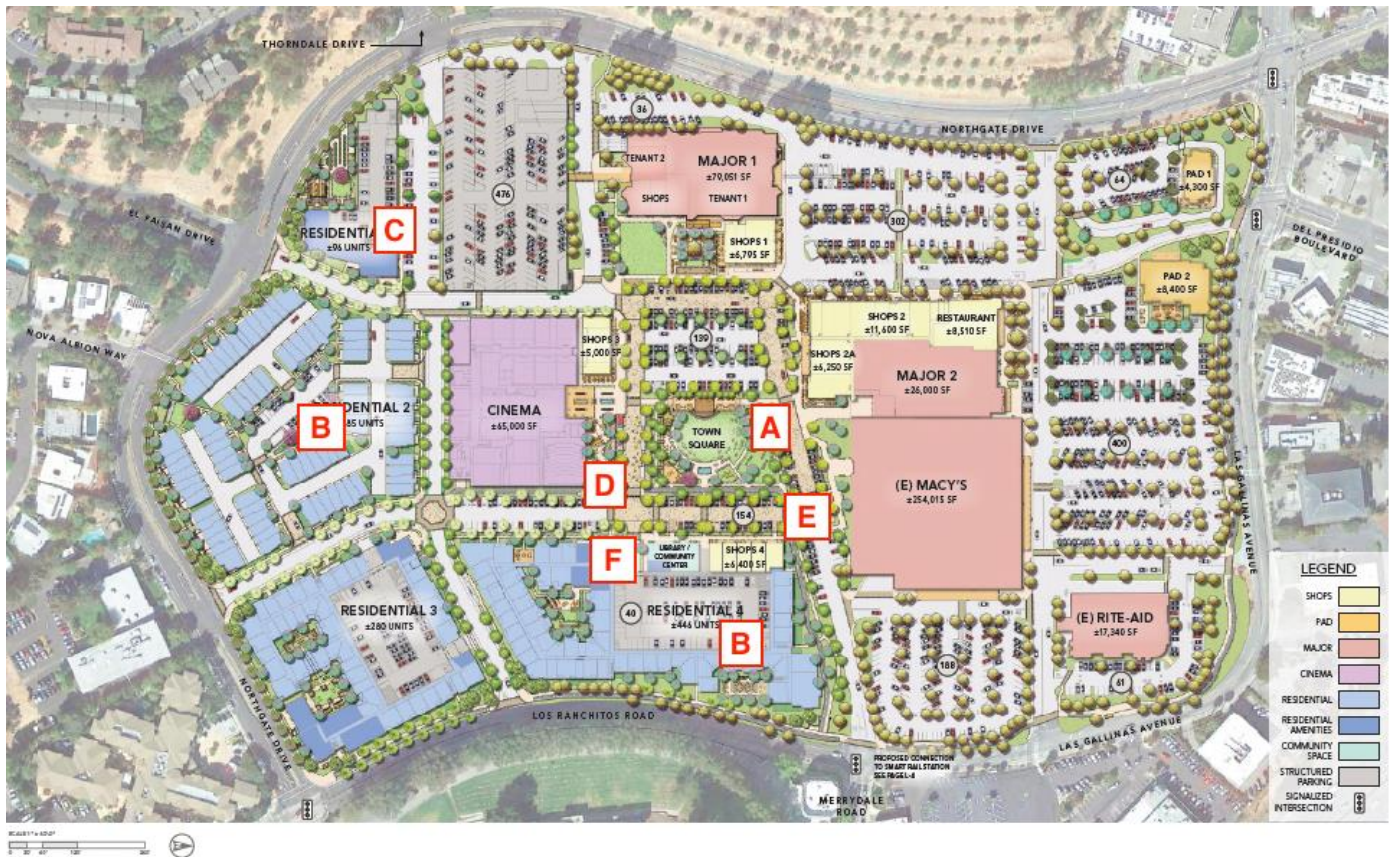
THORNDALE DRIVE

NORTHGATE DRIVE

36

TENANT 2

MAJOR 1
±79,051 SF

SHOPS

TENANT 1

476

64

PAD 1
±4,300 SF

302

DEL PRESIDIO BOULEVARD

EL FAISAN DRIVE

RESIDENTIA
±96 UNITS

C

SHOPS 1
±6,705 SF

PAD 2
±8,400 SF

NOVA ALBION WAY

SHOPS 3
±5,000 SF

139

SHOPS 2
±11,600 SF

RESTAURANT
±8,510 SF

SHOPS 2A
±6,250 SF

MAJOR 2
±26,000 SF

SIDENTIAL 2
85 UNITS

B

CINEMA
±65,000 SF

TOWN SQUARE

A

400

LAS GALLINAS AVENUE

D

(E) MACY'S
±254,015 SF

154

E

F

LIBRARY / COMMUNITY CENTER

SHOPS 4
±6,400 SF

RESIDENTIAL 3
±280 UNITS

40

RESIDENTIAL 4
±446 UNITS

B

(E) RITE-AID
±17,340 SF

186

61

NORTHGATE DRIVE

LOS RANCHITOS ROAD

LAS GALLINAS AVENUE

PROPOSED CONNECTION TO SMART RAIL STATION SEE FIG. EL-8

MERRYDALE ROAD

LEGEND

SHOPS

PAD

MAJOR

CINEMA

RESIDENTIAL

RESIDENTIAL AMENITIES

COMMUNITY SPACE

STRUCTURED PARKING

SIGNALIZED INTERSECTION

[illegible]